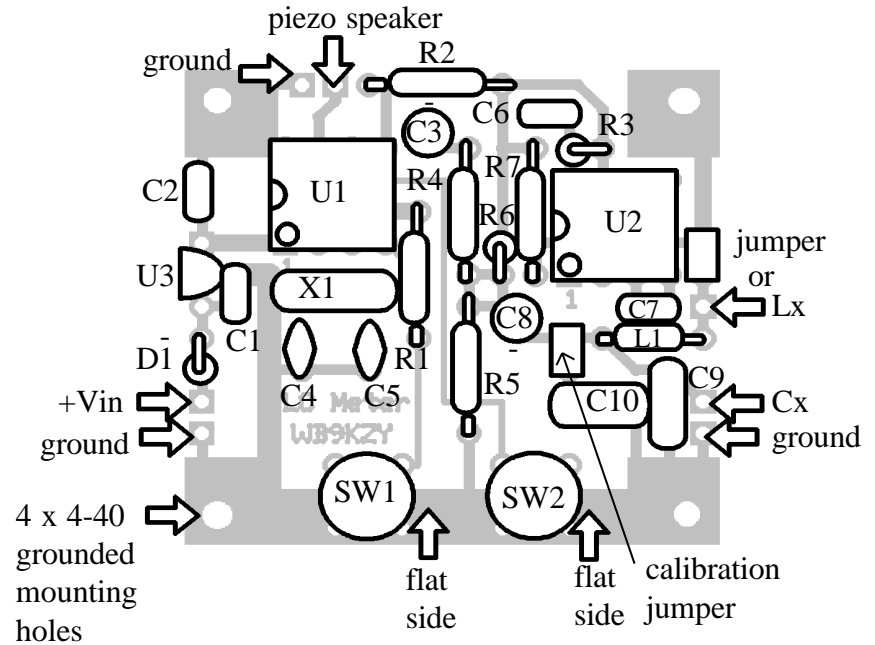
piezo speaker
ground
R2
C6
-
C3
R3
C2
U1
R4
R7
R6
U2
jumper or
U3
X1
1
C7
Lx
-
D1
C1
C8
-
L1
R1
C4
C5
R5
C9
+Vin
C10
Cx
ground
WB9KZY
ground
4 x 4-40 grounded mounting holes
SW1
SW2
flat side
flat side
calibration jumper